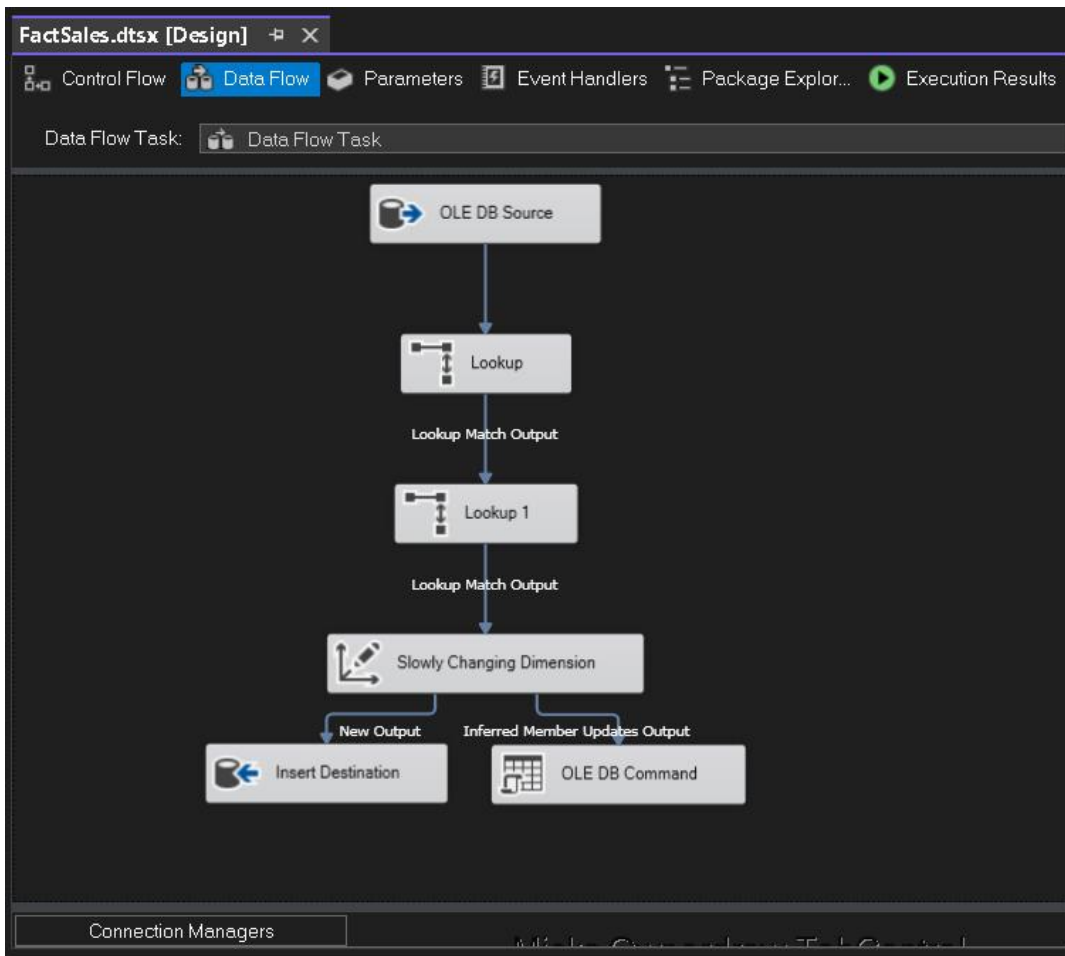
FactSales.dtsx [Design] ⊣ ×

Control Flow Data Flow Parameters Event Handlers Package Explor... Execution Results

Data Flow Task: Data Flow Task

OLE DB Source

Lookup

Lookup Match Output

Lookup 1

Lookup Match Output

Slowly Changing Dimension

New Output

Inferred Member Updates Output

Insert Destination

OLE DB Command

Connection Managers

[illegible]